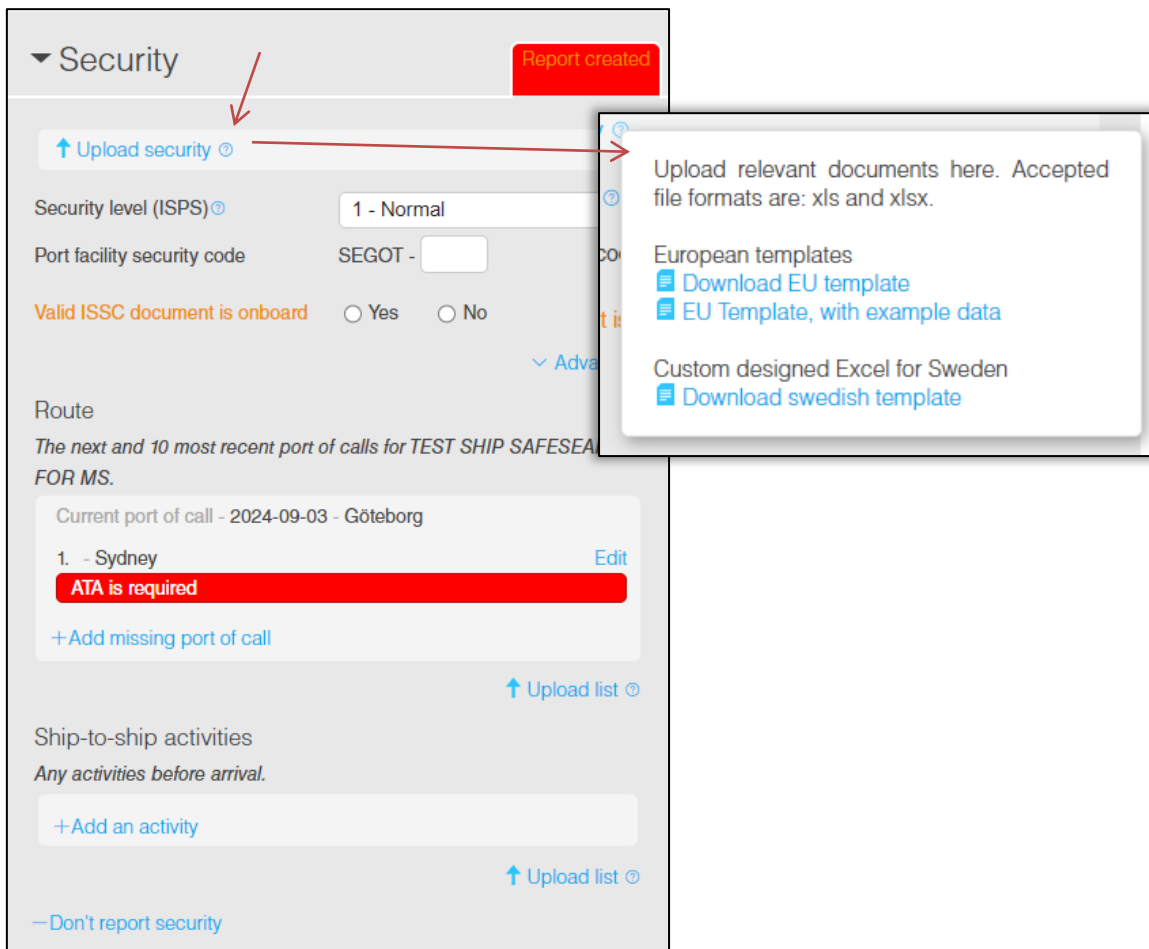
Security

Report created

Upload security

Security level (ISPS)

1 - Normal

Port facility security code

SEGOT -

co

Valid ISSC document is onboard

Yes

No

t is

Adva

Route

The next and 10 most recent port of calls for TEST SHIP SAFESEA FOR MS.

Current port of call - 2024-09-03 - Göteborg

1. - Sydney

Edit

ATA is required

+Add missing port of call

Upload list

Ship-to-ship activities

Any activities before arrival.

+Add an activity

Upload list

—Don't report security

Upload relevant documents here. Accepted file formats are: xls and xlsx.

European templates
Download EU template
EU Template, with example data

Custom designed Excel for Sweden
Download swedish template